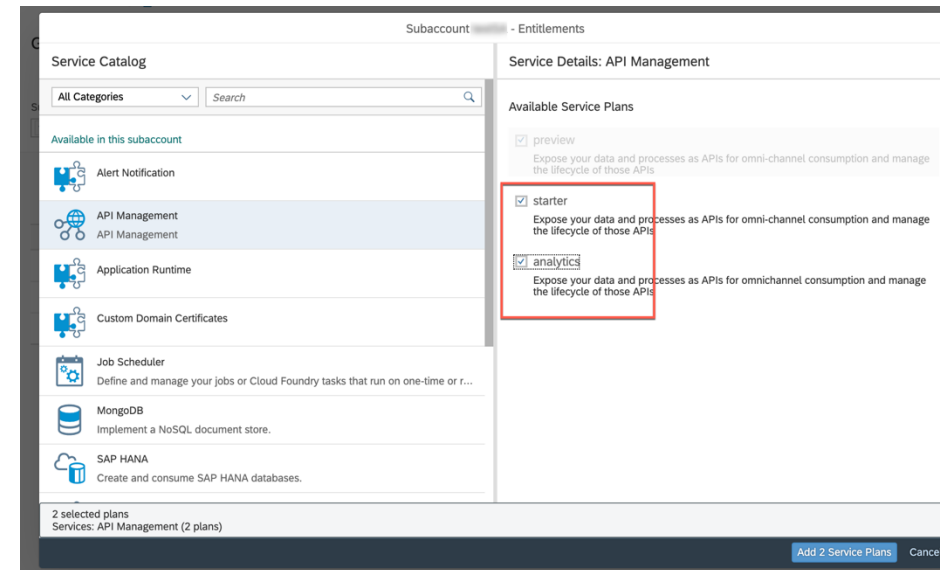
Subaccount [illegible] - Entitlements

Service Catalog

All Categories

Search

Available in this subaccount

Alert Notification

API Management
API Management

Application Runtime

Custom Domain Certificates

Job Scheduler
Define and manage your jobs or Cloud Foundry tasks that run on one-time or r...

MongoDB
Implement a NoSQL document store.

SAP HANA
Create and consume SAP HANA databases.

Service Details: API Management

Available Service Plans

preview
Expose your data and processes as APIs for omni-channel consumption and manage the lifecycle of those APIs

starter
Expose your data and processes as APIs for omni-channel consumption and manage the lifecycle of those APIs

analytics
Expose your data and processes as APIs for omnichannel consumption and manage the lifecycle of those APIs

2 selected plans
Services: API Management (2 plans)

Add 2 Service Plans

Cance